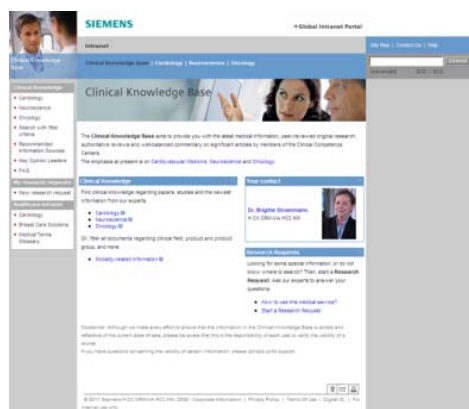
SIEMENS

» Global Intranet Portal

Intranet

Site Map | Contact Us | Help

Clinical Knowledge Base | Cardiology | Neuroscience | Oncology

Search

Clinical Knowledge Base

Clinical Knowledge Base

• Cardiology
• Neuroscience
• Oncology
• Search with filter criteria
• Recommended Information Sources
• Key Opinion Leaders
• FAQ

My research requests

• New research request

Healthcare Intranet

• Cardiology
• Breast Care Solutions
• Medical Terms Glossary

The Clinical Knowledge Base aims to provide you with the latest medical information, peer-reviewed original research, authoritative reviews and well-balanced commentary on significant articles by members of the Clinical Competence Centers.
The emphasis at present is on Cardiovascular Medicine, Neuroscience and Oncology.

Clinical Knowledge

Find clinical knowledge regarding papers, studies and the newest information from our experts.

• Cardiology
• Neuroscience
• Oncology

Or: filter all documents regarding clinical field, product and product group, and more.

• Modality-related information

Your contact

Dr. Brigitte Grawmann
H CX CRM-VA HCC KM

Research Requests

Looking for some special information, or do not know where to search? Then, start a Research Request, ask our experts to answer your questions.

• How to use this medical service?
• Start a Research Request

Disclaimer: Although we make every effort to ensure that the information in the Clinical Knowledge Base is correct and reflective of the current state of view, please be aware that this is the responsibility of each user to verify the validity of a source.
If you have questions concerning the validity of certain information, please contact us for support.

© 2011 Siemens H CX CRM-VA HCC KM 2009 · Corporate Information | Privacy Policy | Terms Of Use | Digital ID | For internal use only